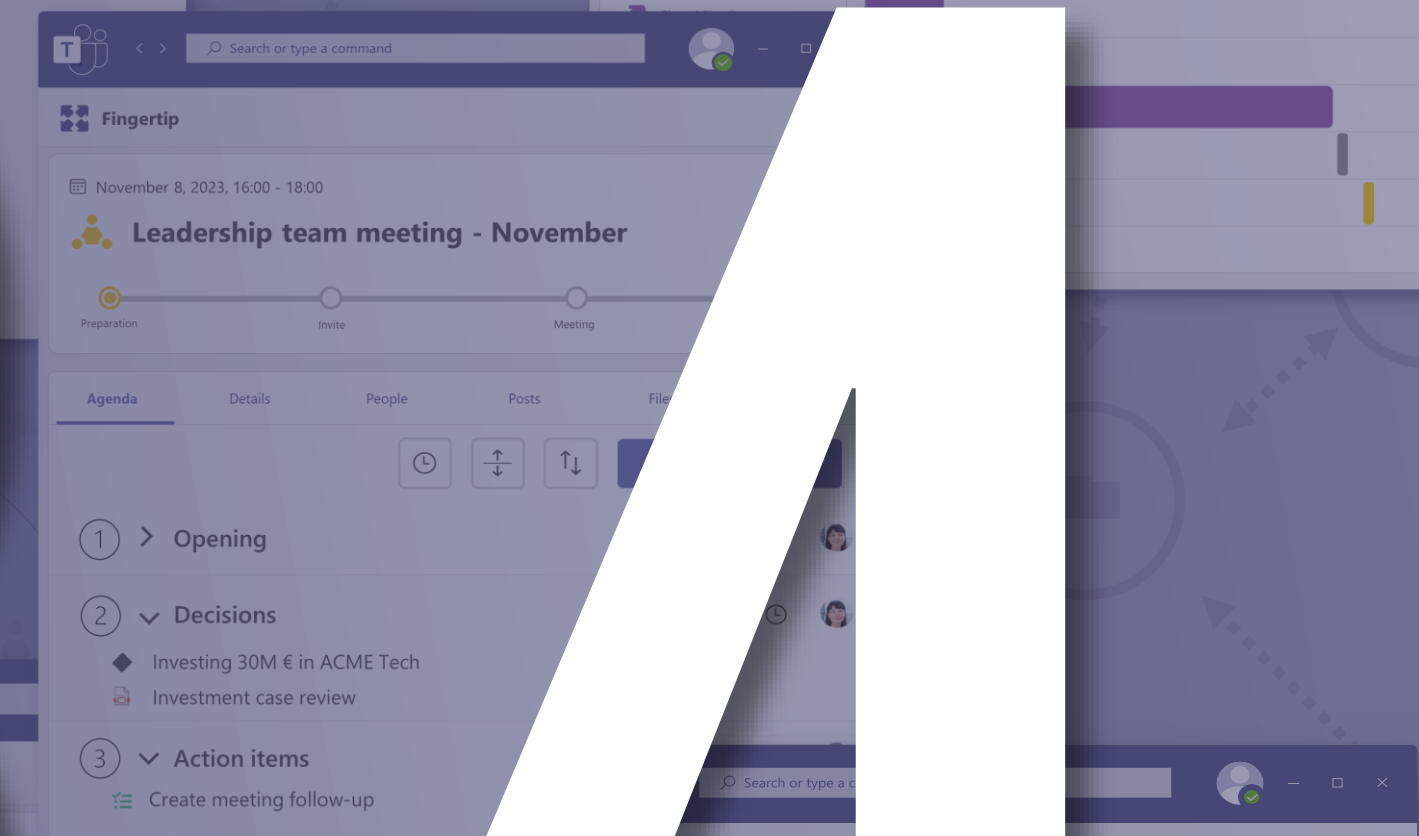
Search or type a command

Fingertip

November 8, 2023, 16:00 - 18:00

Leadership team meeting - November

Preparation

Invite

Meeting

Agenda

Details

People

Posts

File

1 Opening

2 Decisions

Investing 30M € in ACME Tech

Investment case review

3 Action items

Create meeting follow-up

Search or type a c